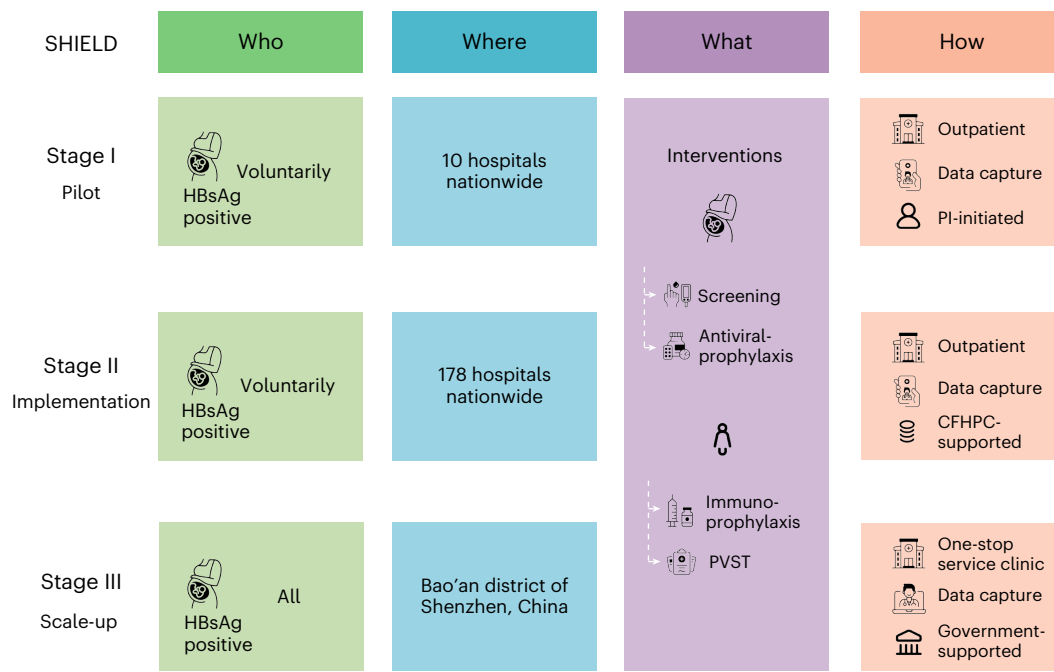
| SHIELD | Who | Where | What | How |
|---|---|---|---|---|
| Stage I Pilot | Voluntarily HBsAg positive | 10 hospitals nationwide | Interventions Screening Antiviral-prophylaxis Immuno-prophylaxis PVST | Outpatient Data capture PI-initiated |
| Stage II Implementation | Voluntarily HBsAg positive | 178 hospitals nationwide | | Outpatient Data capture CFHPC-supported |
| Stage III Scale-up | All HBsAg positive | Bao'an district of Shenzhen, China | | One-stop service clinic Data capture Government-supported |